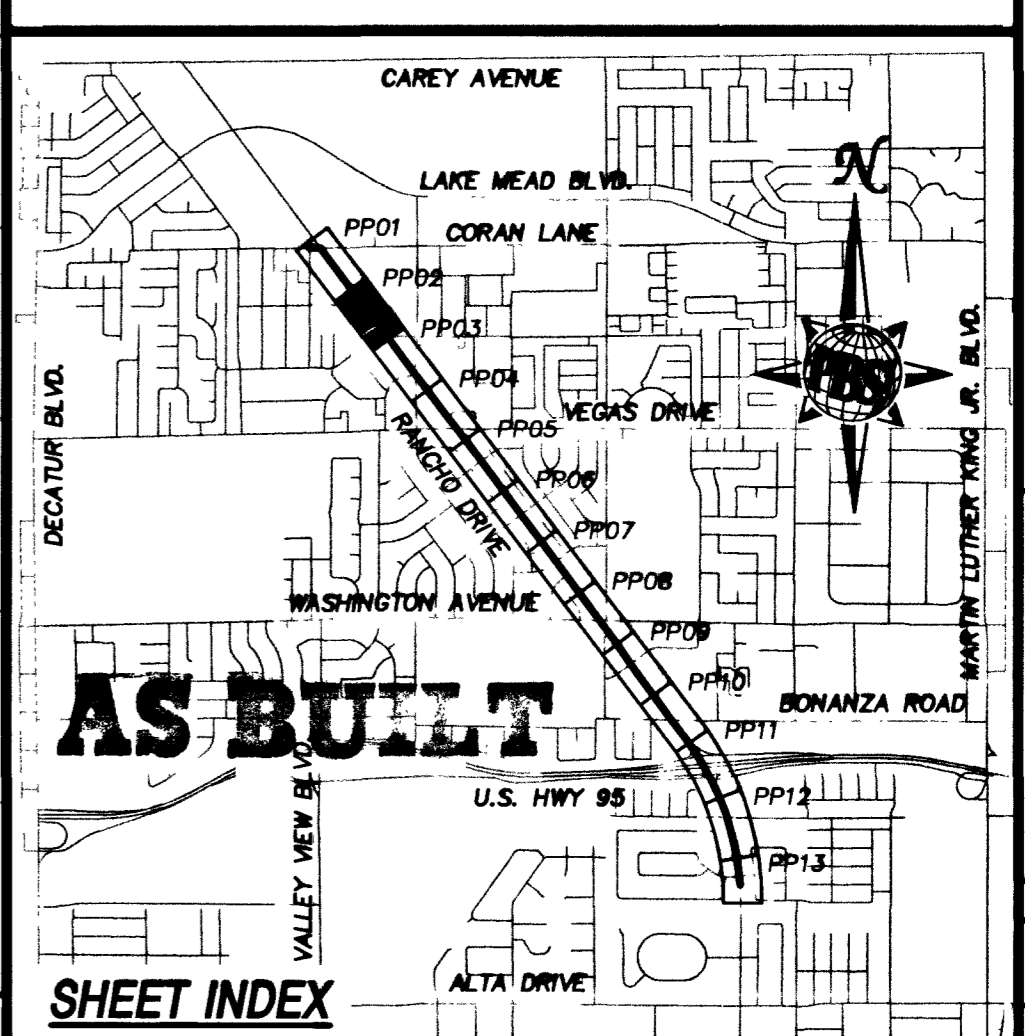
CAREY AVENUE

LAKE MEAD BLVD.

N

PP01

CORAN LANE

PP02

PP03

PBS

PP04

DECATUR BLVD.

VEGAS DRIVE

PP05

MARTIN LUTHER KING JR. BLVD.

RANCHO DRIVE

PP06

PP07

PP08

WASHINGTON AVENUE

PP09

PP10

AS BUILT

BONANZA ROAD

PP11

U.S. HWY 95

PP12

VALLEY VIEW BLVD.

PP13

ALTA DRIVE

SHEET INDEX